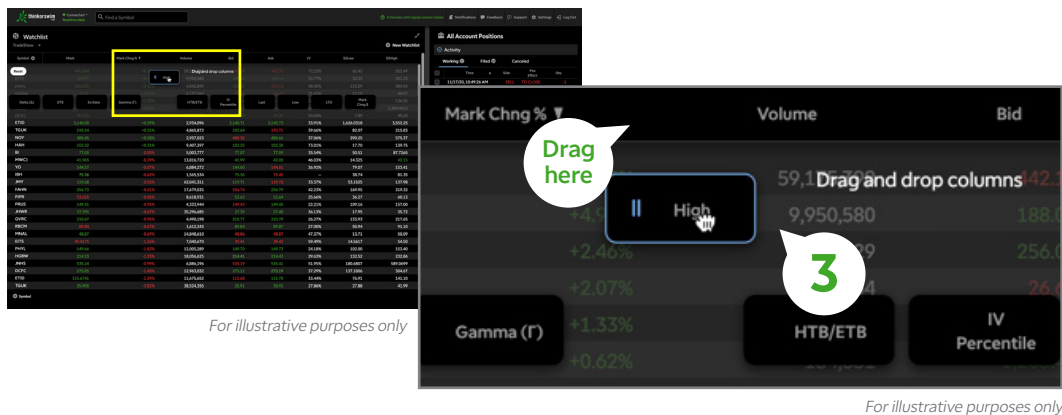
thinkorswim

Find a Symbol

Watchlist

TradeShow

New Watchlist

All Account Positions

Activity

Working

Filled

Canceled

Reset

Symbol

Mark

Mark Chng %

Volume

Bid

Ask

IV

52Low

52High

Drag and drop columns

Delta (Δ)

DTE

Ex Date

Gamma (Γ)

HTB/ETB

IV Percentile

Last

Low

LTD

Mark Chng $

ETSD

TGUK

NOV

HAH

SI

MNCI

YO

IBH

JMY

FAHN

FIPR

PRUS

JHWB

GVRC

RBCM

MNAL

EITS

PHVL

HGBW

JNHS

DCFC

ETTO

TSUR

Symbol

Mark Chng %

Volume

Bid

Drag here

Drag and drop columns

High

9,950,580

3

Gamma (Γ)

HTB/ETB

IV Percentile

For illustrative purposes only

For illustrative purposes only